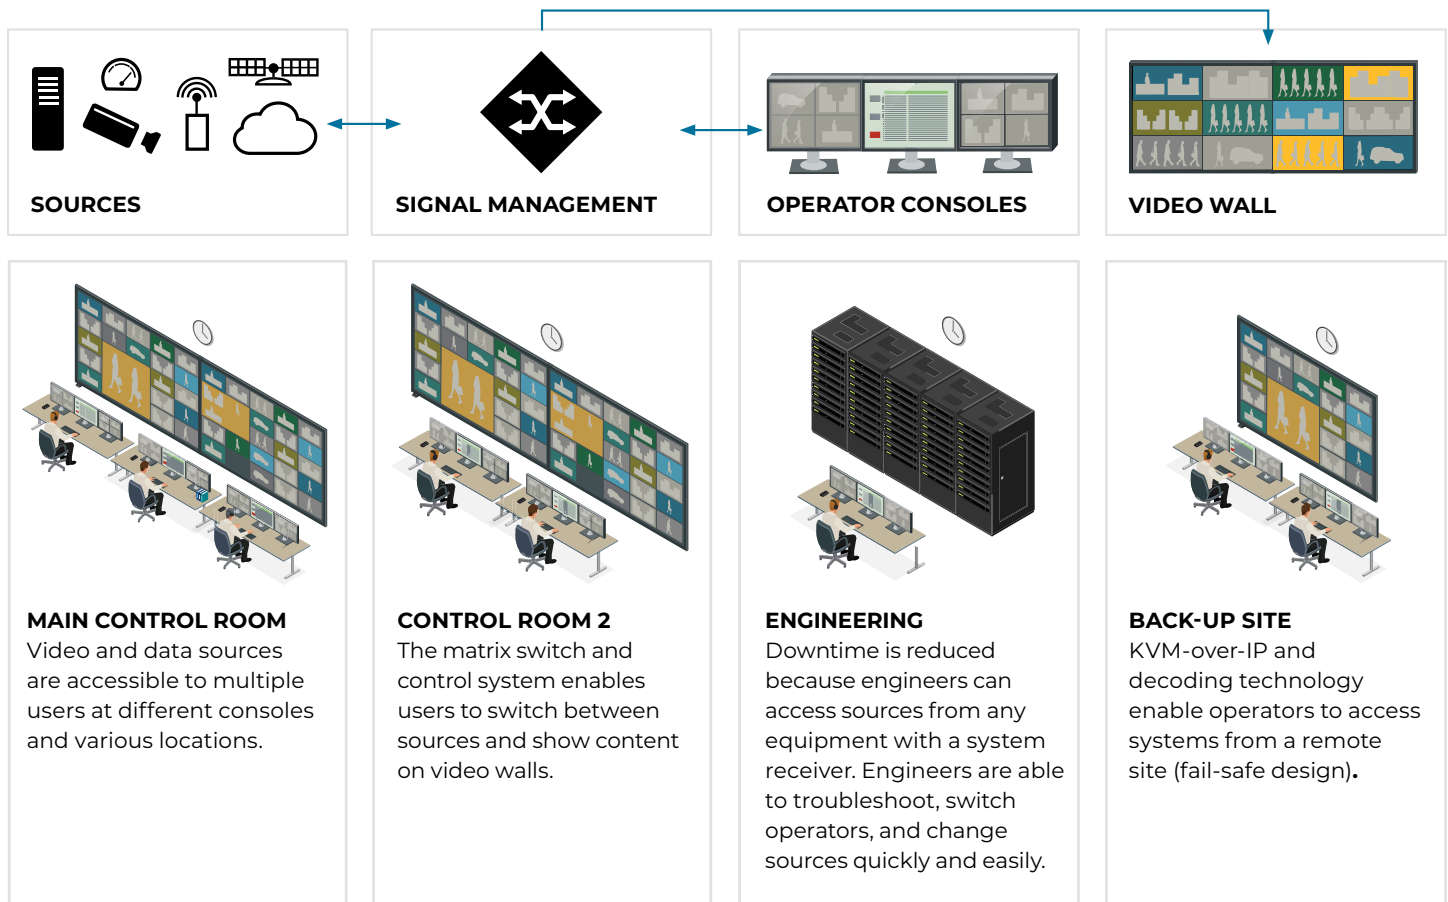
SOURCES

SIGNAL MANAGEMENT

OPERATOR CONSOLES

VIDEO WALL

MAIN CONTROL ROOM
Video and data sources are accessible to multiple users at different consoles and various locations.

CONTROL ROOM 2
The matrix switch and control system enables users to switch between sources and show content on video walls.

ENGINEERING
Downtime is reduced because engineers can access sources from any equipment with a system receiver. Engineers are able to troubleshoot, switch operators, and change sources quickly and easily.

BACK-UP SITE
KVM-over-IP and decoding technology enable operators to access systems from a remote site (fail-safe design).